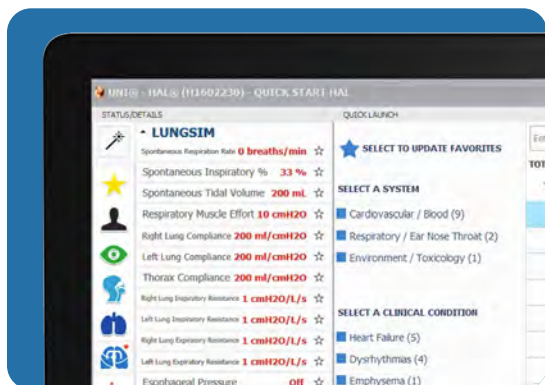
UNI® - HAL® (H1602230) - QUICK START HAL

STATUS/DETAILS

QUICK LAUNCH

▪ LUNGSIM

Spontaneous Respiration Rate 0 breaths/min ☆

Spontaneous Inspiratory % 33 % ☆

Spontaneous Tidal Volume 200 mL ☆

Respiratory Muscle Effort 10 cmH2O ☆

Right Lung Compliance 200 ml/cmH2O ☆

Left Lung Compliance 200 ml/cmH2O ☆

Thorax Compliance 200 ml/cmH2O ☆

Right Lung Inspiratory Resistance 1 cmH2O/L/s ☆

Left Lung Inspiratory Resistance 1 cmH2O/L/s ☆

Right Lung Expiratory Resistance 1 cmH2O/L/s ☆

Left Lung Expiratory Resistance 1 cmH2O/L/s ☆

Esophageal Pressure Off ☆

SELECT TO UPDATE FAVORITES

SELECT A SYSTEM

Cardiovascular / Blood (9)

Respiratory / Ear Nose Throat (2)

Environment / Toxicology (1)

SELECT A CLINICAL CONDITION

Heart Failure (5)

Dysrhythmias (4)

Emphysema (1)

TOT

En